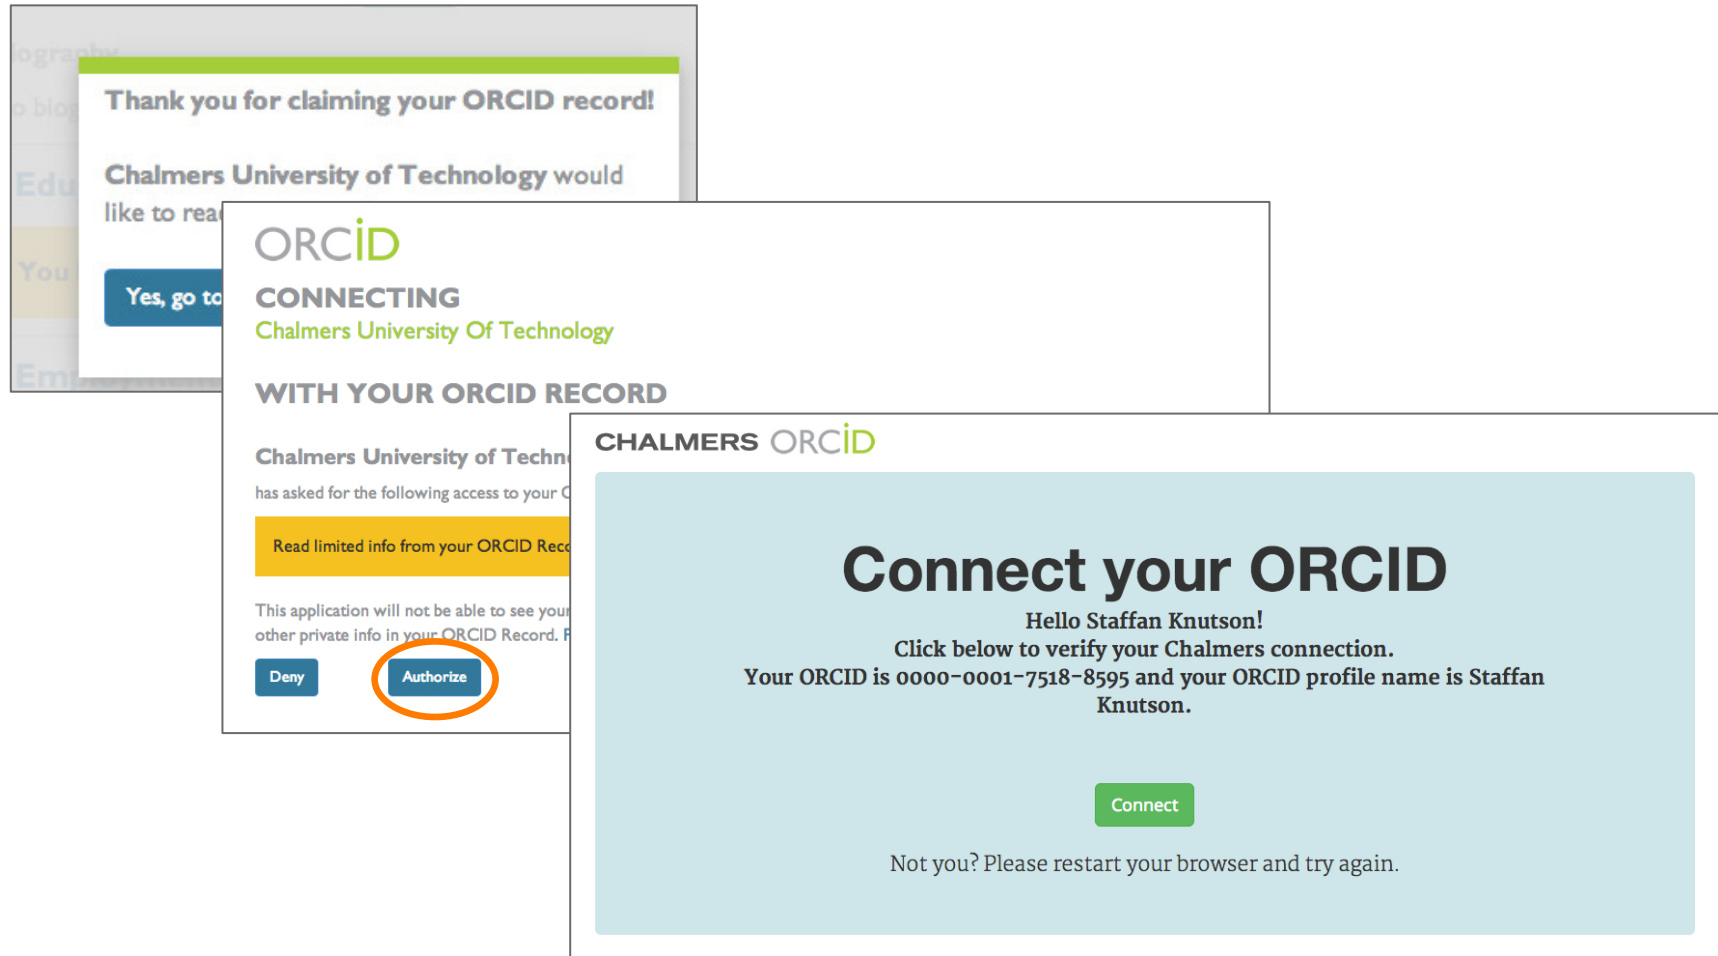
iography

o blog

Edu

You

Em

Thank you for claiming your ORCID record!

Chalmers University of Technology would like to rea

Yes, go to

ORCID

CONNECTING
Chalmers University Of Technology

WITH YOUR ORCID RECORD

Chalmers University of Techn

has asked for the following access to your O

Read limited info from your ORCID Rec

This application will not be able to see your other private info in your ORCID Record. R

Deny

Authorize

CHALMERS ORCID

Connect your ORCID

Hello Staffan Knutson!
Click below to verify your Chalmers connection.
Your ORCID is 0000-0001-7518-8595 and your ORCID profile name is Staffan Knutson.

Connect

Not you? Please restart your browser and try again.